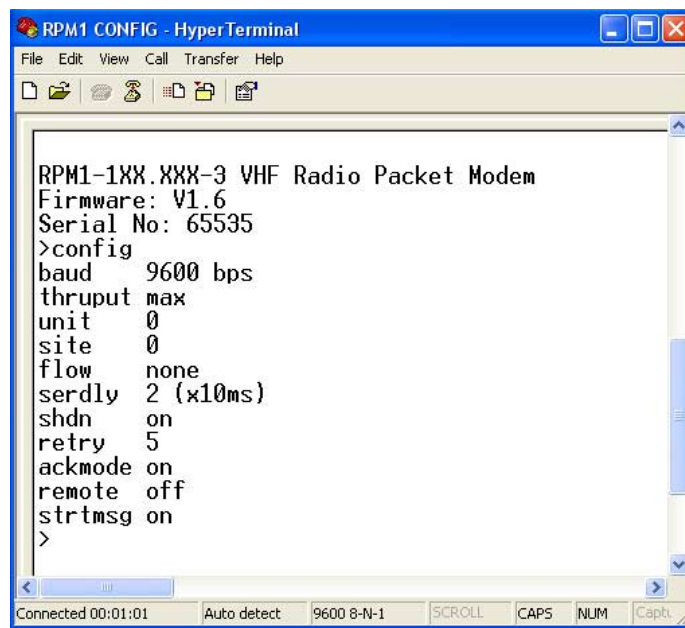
RPM1 CONFIG - HyperTerminal

File Edit View Call Transfer Help

RPM1-1XX.XXX-3 VHF Radio Packet Modem
Firmware: V1.6
Serial No: 65535
>config
baud 9600 bps
thruput max
unit 0
site 0
flow none
serdly 2 (x10ms)
shdn on
retry 5
ackmode on
remote off
strtmsg on
>

Connected 00:01:01 | Auto detect | 9600 8-N-1 | SCROLL | CAPS | NUM | Captu